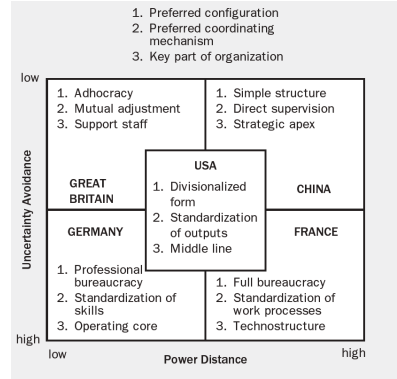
1. Preferred configuration
2. Preferred coordinating mechanism
3. Key part of organization

low

1. Adhocracy
2. Mutual adjustment
3. Support staff

1. Simple structure
2. Direct supervision
3. Strategic apex

Uncertainty Avoidance

GREAT BRITAIN

USA
1. Divisionalized form
2. Standardization of outputs
3. Middle line

CHINA

GERMANY

FRANCE

1. Professional bureaucracy
2. Standardization of skills
3. Operating core

1. Full bureaucracy
2. Standardization of work processes
3. Technostructure

high

low

Power Distance

high